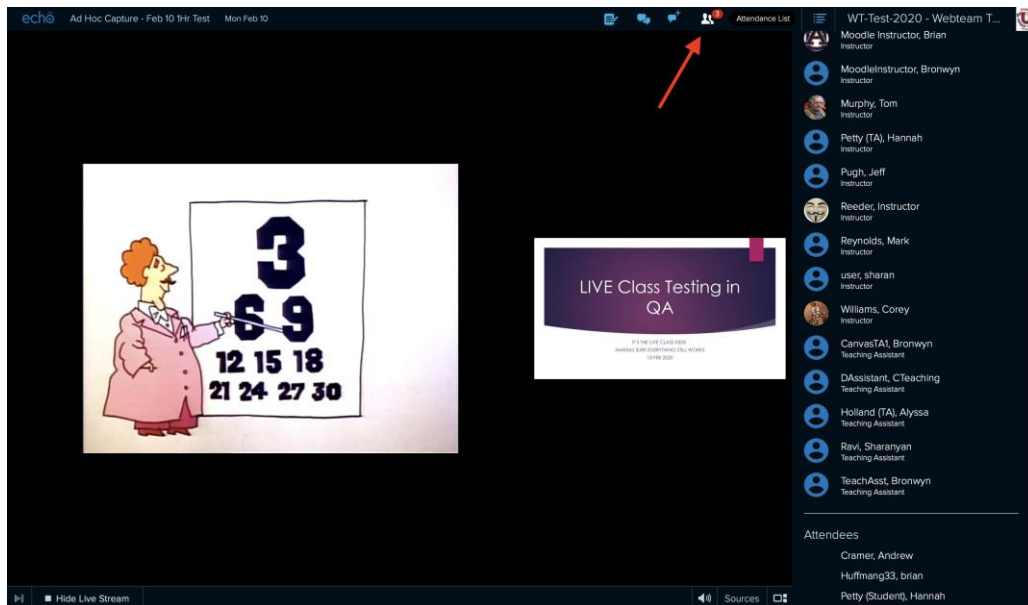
echo Ad Hoc Capture - Feb 10 1Hr Test Mon Feb 10

3

Attendance List

WT-Test-2020 - Webteam T...

Moodle Instructor, Brian
Instructor

MoodleInstructor, Bronwyn
Instructor

Murphy, Tom
Instructor

Petty (TA), Hannah
Instructor

Pugh, Jeff
Instructor

Reeder, Instructor
Instructor

Reynolds, Mark
Instructor

user, sharan
Instructor

Williams, Corey
Instructor

CanvasTA1, Bronwyn
Teaching Assistant

DAssistant, CTeaching
Teaching Assistant

Holland (TA), Alyssa
Teaching Assistant

Ravi, Sharanyan
Teaching Assistant

TeachAsst, Bronwyn
Teaching Assistant

Attendees

Cramer, Andrew

Huffmang33, brian

Petty (Student), Hannah

3
6 9
12 15 18
21 24 27 30

LIVE Class Testing in QA

IT'S THE LIVE CLASS KIDS!
MAKING SURE EVERYTHING STILL WORKS
10 FEB 2020

Hide Live Stream

Sources